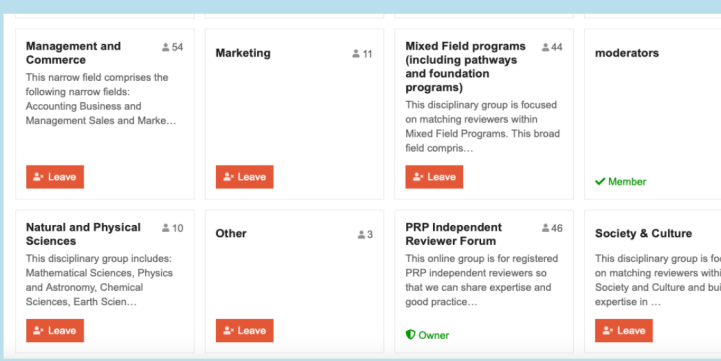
Management and Commerce
54
This narrow field comprises the following narrow fields: Accounting Business and Management Sales and Marke…
Leave

Marketing
11
Leave

Mixed Field programs (including pathways and foundation programs)
44
This disciplinary group is focused on matching reviewers within Mixed Field Programs. This broad field compris…
Leave

moderators
Member

Natural and Physical Sciences
10
This disciplinary group includes: Mathematical Sciences, Physics and Astronomy, Chemical Sciences, Earth Scien…
Leave

Other
3
Leave

PRP Independent Reviewer Forum
46
This online group is for registered PRP independent reviewers so that we can share expertise and good practice…
Owner

Society & Culture
This disciplinary group is fo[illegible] on matching reviewers withi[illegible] Society and Culture and bu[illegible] expertise in …
Leave